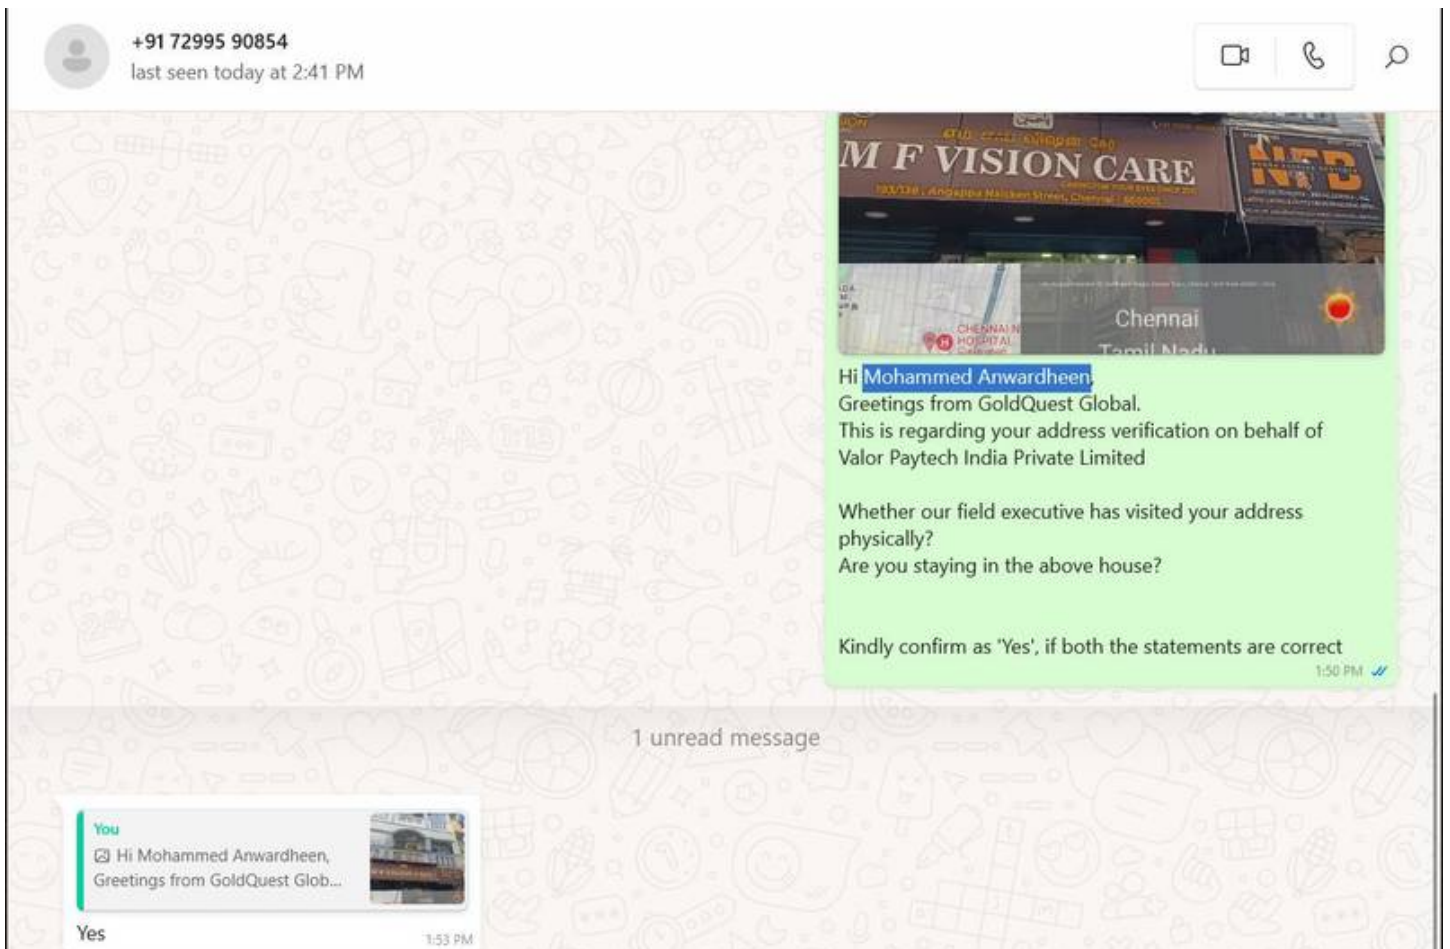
+91 72995 90854
last seen today at 2:41 PM

M F VISION CARE
193/138, Angappa Naicken Street, Chennai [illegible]

NFD

CHENNAI N HOSPITAL
Chennai
Tamil Nadu

Hi Mohammed Anwardheen
Greetings from GoldQuest Global.
This is regarding your address verification on behalf of Valor Paytech India Private Limited

Whether our field executive has visited your address physically?
Are you staying in the above house?

Kindly confirm as 'Yes', if both the statements are correct
1:50 PM

1 unread message

You
Hi Mohammed Anwardheen, Greetings from GoldQuest Glob...
Yes
1:53 PM